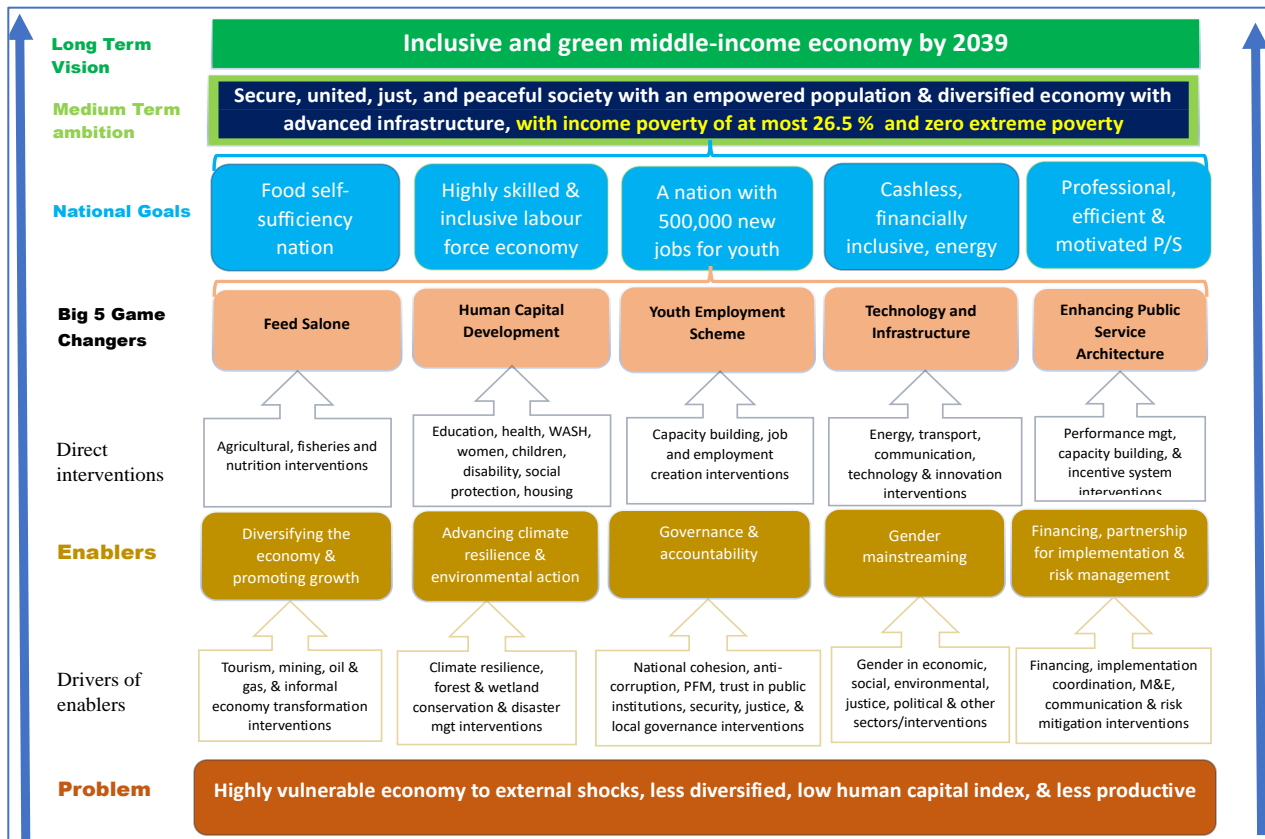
Long Term Vision

Inclusive and green middle-income economy by 2039

Medium Term ambition

Secure, united, just, and peaceful society with an empowered population & diversified economy with advanced infrastructure, with income poverty of at most 26.5 % and zero extreme poverty

National Goals

Food self-sufficiency nation

Highly skilled & inclusive labour force economy

A nation with 500,000 new jobs for youth

Cashless, financially inclusive, energy

Professional, efficient & motivated P/S

Big 5 Game Changers

Feed Salone

Human Capital Development

Youth Employment Scheme

Technology and Infrastructure

Enhancing Public Service Architecture

Direct interventions

Agricultural, fisheries and nutrition interventions

Education, health, WASH, women, children, disability, social protection, housing

Capacity building, job and employment creation interventions

Energy, transport, communication, technology & innovation interventions

Performance mgt, capacity building, & incentive system interventions

Enablers

Diversifying the economy & promoting growth

Advancing climate resilience & environmental action

Governance & accountability

Gender mainstreaming

Financing, partnership for implementation & risk management

Drivers of enablers

Tourism, mining, oil & gas, & informal economy transformation interventions

Climate resilience, forest & wetland conservation & disaster mgt interventions

National cohesion, anti-corruption, PFM, trust in public institutions, security, justice, & local governance interventions

Gender in economic, social, environmental, justice, political & other sectors/interventions

Financing, implementation coordination, M&E, communication & risk mitigation interventions

Problem

Highly vulnerable economy to external shocks, less diversified, low human capital index, & less productive